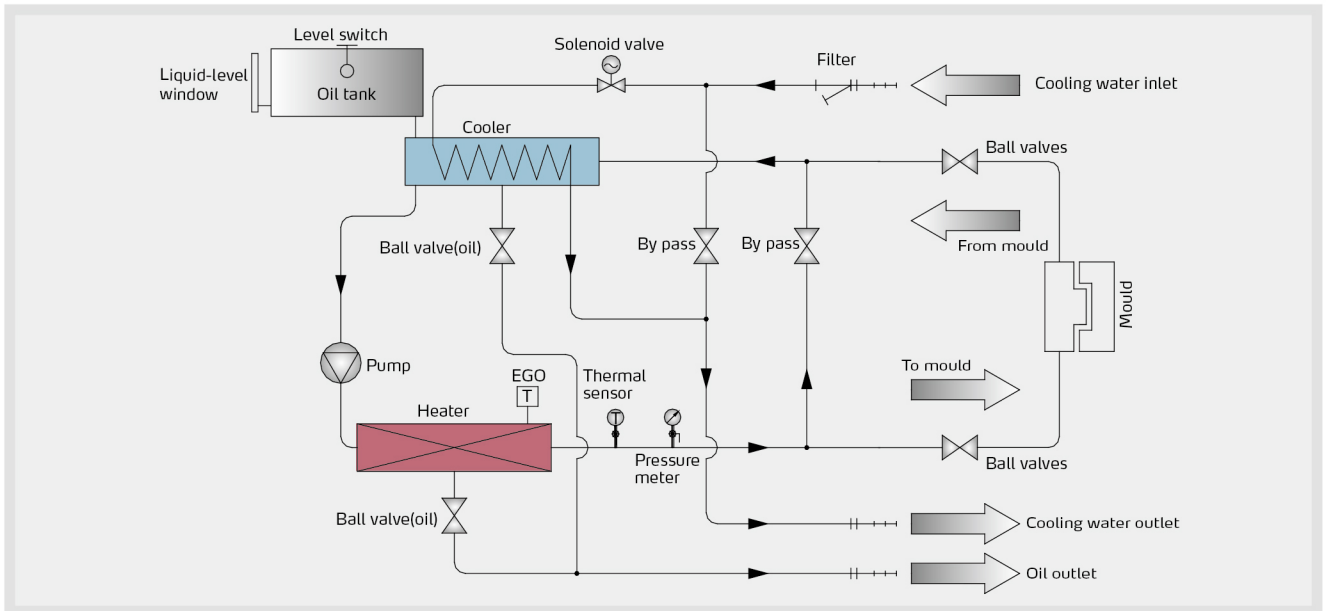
Level switch

Liquid-level window

Oil tank

Solenoid valve

Filter

Cooling water inlet

Cooler

Ball valves

Ball valve(oil)

By pass

By pass

From mould

Mould

Pump

EGO

T

Thermal sensor

To mould

Heater

Pressure meter

Ball valves

Ball valve(oil)

Cooling water outlet

Oil outlet